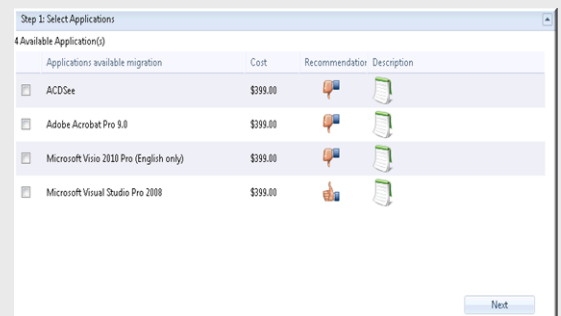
Step 1: Select Applications

4 Available Application(s)

| | Applications available migration | Cost | Recommendatio | Description |
|---|---|---|---|---|
| | ACDSee | \$399.00 | | |
| | Adobe Acrobat Pro 9.0 | \$399.00 | | |
| | Microsoft Visio 2010 Pro (English only) | \$399.00 | | |
| | Microsoft Visual Studio Pro 2008 | \$399.00 | | |

Next